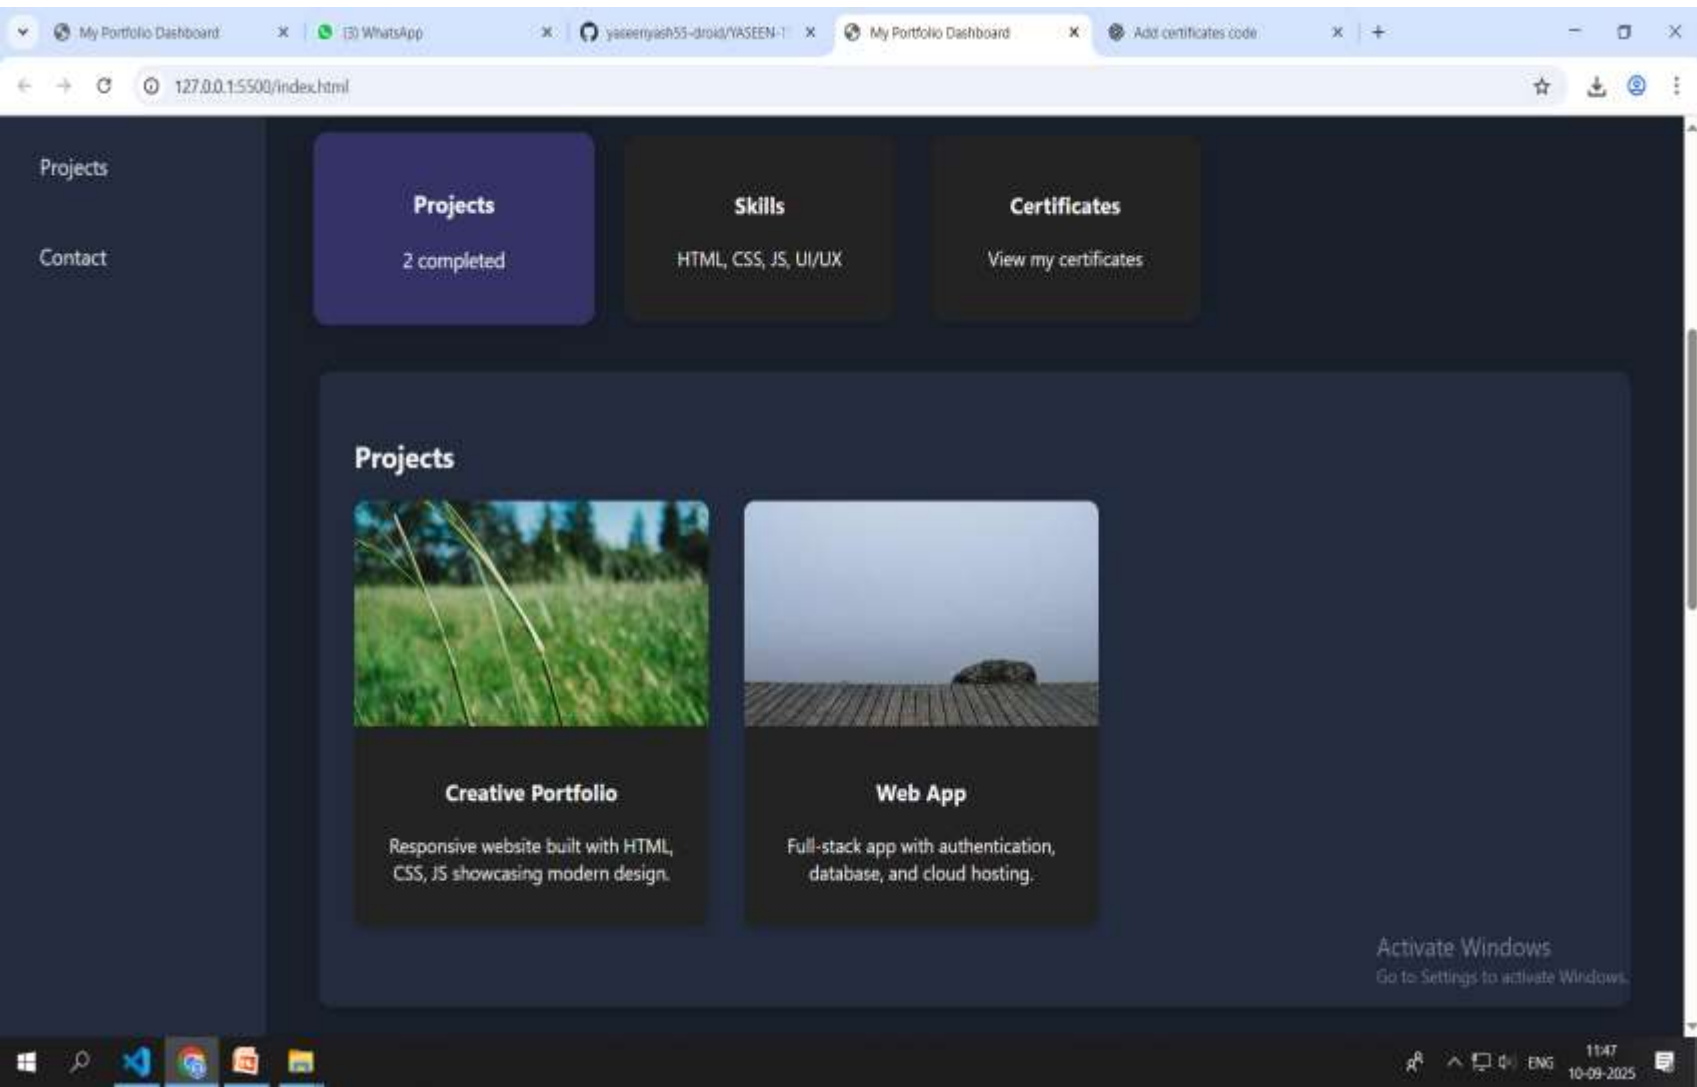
My Portfolio Dashboard
(3) WhatsApp
yaseenyash55-droid/YASEEN-
My Portfolio Dashboard
Add certificates code

127.0.0.1:5500/index.html

Projects

Contact

Projects
2 completed

Skills
HTML, CSS, JS, UI/UX

Certificates
View my certificates

Projects

Creative Portfolio
Responsive website built with HTML, CSS, JS showcasing modern design.

Web App
Full-stack app with authentication, database, and cloud hosting.

Activate Windows
Go to Settings to activate Windows.

ENG
11:47
10-09-2025